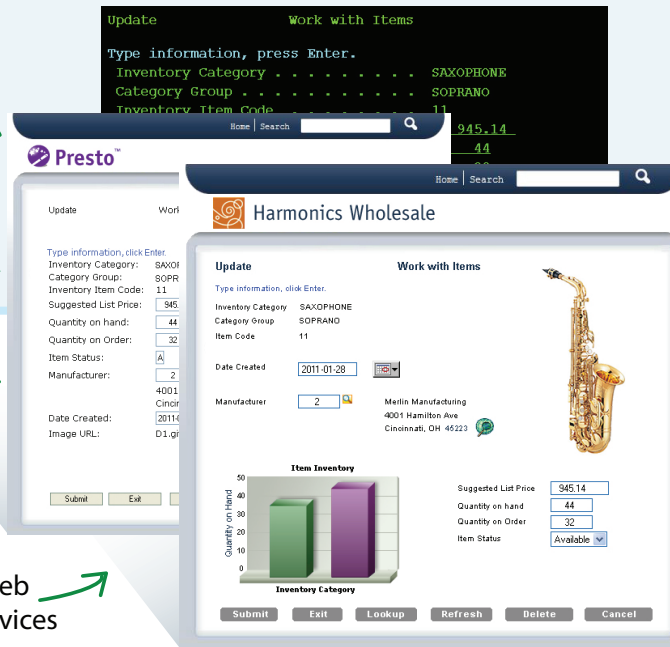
Update Work with Items

Type information, press Enter.
Inventory Category . . . . . . . . . SAXOPHONE
Category Group . . . . . . . . . . SOPRANO
Inventory Item Code . . . . . . . . 11
945.14
44

Home | Search

Presto™

Update Work

Type information, click Enter.
Inventory Category: SAXO
Category Group: SOPR
Inventory Item Code: 11
Suggested List Price: 945.
Quantity on hand: 44
Quantity on Order: 32
Item Status: A
Manufacturer: 2
4001
Cincin
Date Created: 2011
Image URL: D1.gi

Submit Exit

eb
vices

Home | Search

Harmonics Wholesale

Update Work with Items

Type information, click Enter.

Inventory Category SAXOPHONE
Category Group SOPRANO
Item Code 11

Date Created 2011-01-28

Manufacturer 2 Merlin Manufacturing
4001 Hamilton Ave
Cincinnati, OH 45223

Item Inventory
50
40
30
20
10
0
Quantity on Hand
Inventory Category

Suggested List Price 945.14
Quantity on hand 44
Quantity on Order 32
Item Status Available

Submit Exit Lookup Refresh Delete Cancel